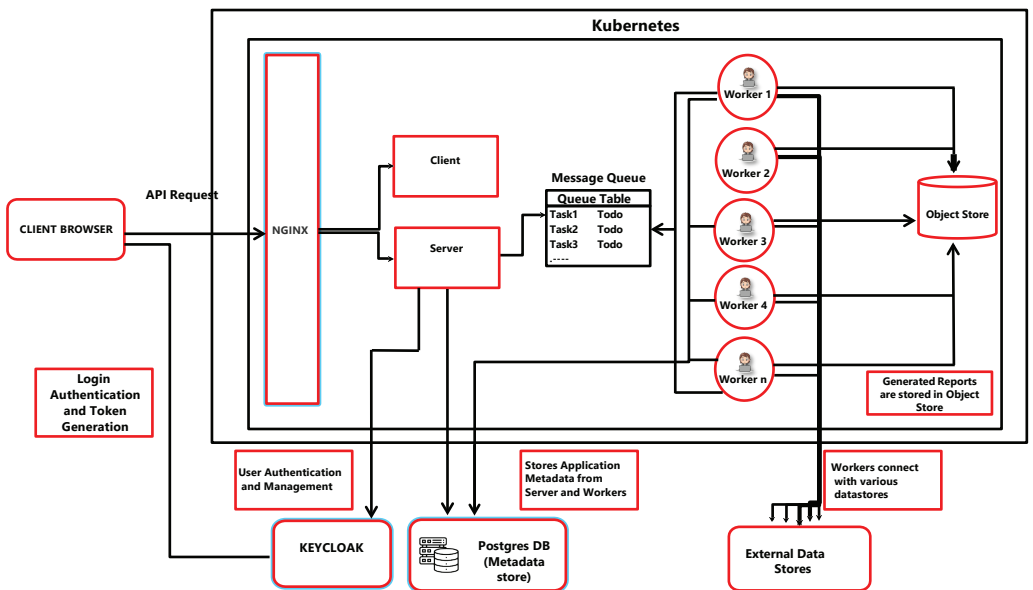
Kubernetes

API Request

CLIENT BROWSER

NGINX

Client

Server

Message Queue

| Queue Table | |
|---|---|
| Task1 | Todo |
| Task2 | Todo |
| Task3 | Todo |
| .---- | |

Worker 1

Worker 2

Worker 3

Worker 4

Worker n

Object Store

Generated Reports are stored in Object Store

Login Authentication and Token Generation

User Authentication and Management

Stores Application Metadata from Server and Workers

Workers connect with various datastores

KEYCLOAK

Postgres DB (Metadata store)

External Data Stores